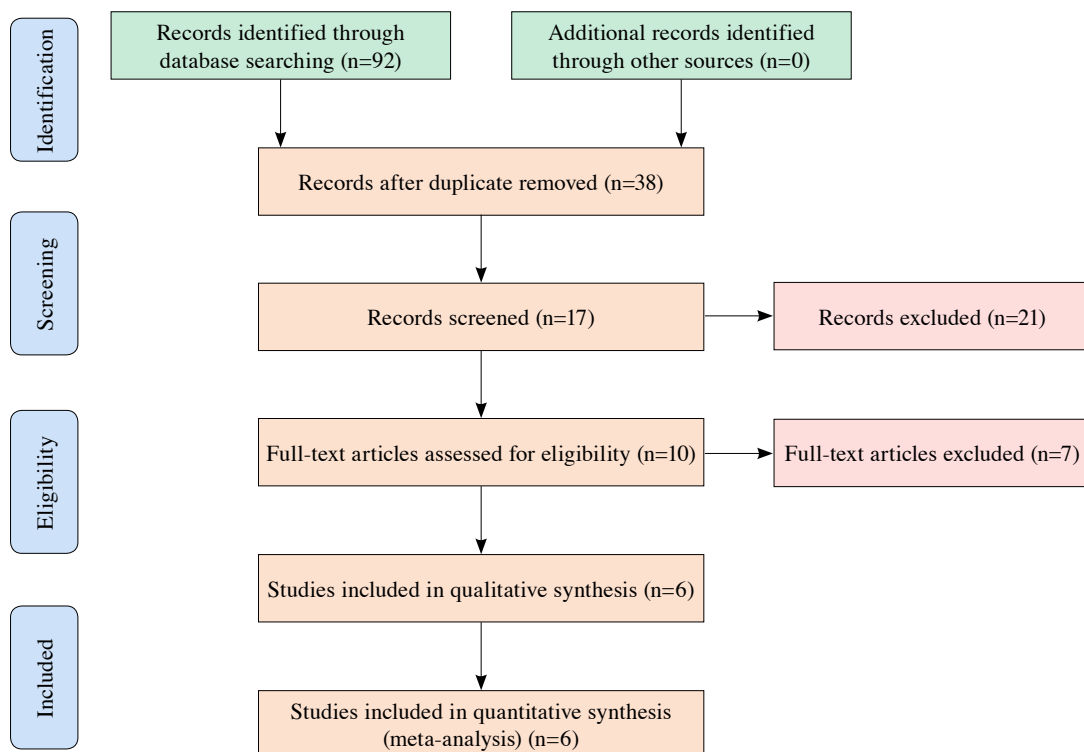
Identification

Records identified through database searching (n=92)

Additional records identified through other sources (n=0)

Records after duplicate removed (n=38)

Screening

Records screened (n=17)

Records excluded (n=21)

Eligibility

Full-text articles assessed for eligibility (n=10)

Full-text articles excluded (n=7)

Studies included in qualitative synthesis (n=6)

Included

Studies included in quantitative synthesis (meta-analysis) (n=6)